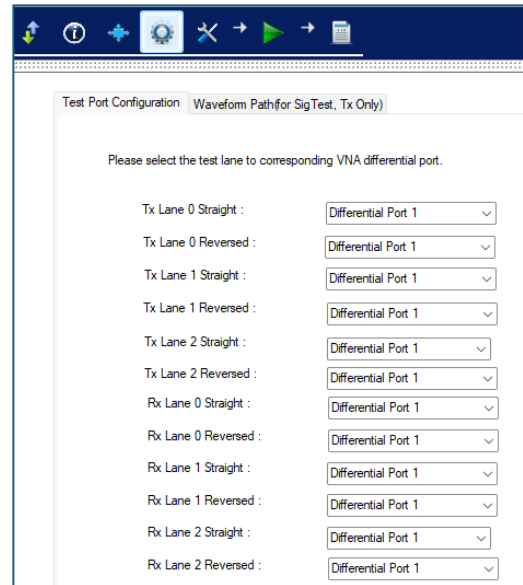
Test Port Configuration | Waveform Path(for SigTest, Tx Only)

Please select the test lane to corresponding VNA differential port.

Tx Lane 0 Straight : Differential Port 1
Tx Lane 0 Reversed : Differential Port 1
Tx Lane 1 Straight : Differential Port 1
Tx Lane 1 Reversed : Differential Port 1
Tx Lane 2 Straight : Differential Port 1
Tx Lane 2 Reversed : Differential Port 1
Rx Lane 0 Straight : Differential Port 1
Rx Lane 0 Reversed : Differential Port 1
Rx Lane 1 Straight : Differential Port 1
Rx Lane 1 Reversed : Differential Port 1
Rx Lane 2 Straight : Differential Port 1
Rx Lane 2 Reversed : Differential Port 1